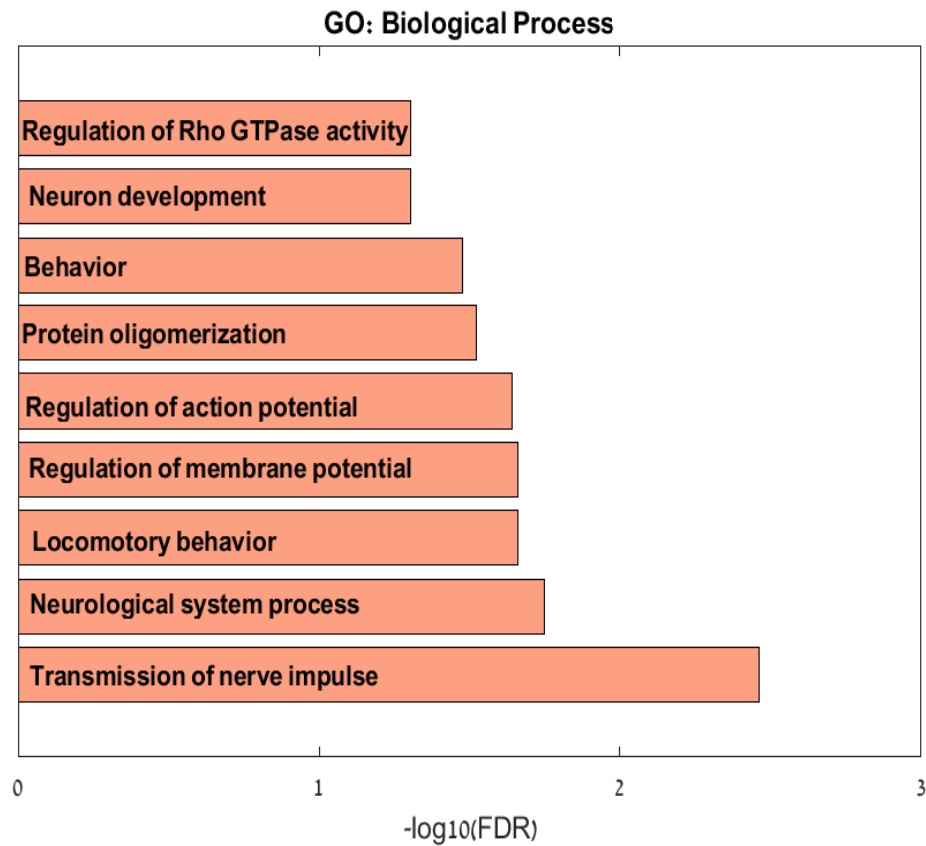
GO: Biological Process

Regulation of Rho GTPase activity

Neuron development

Behavior

Protein oligomerization

Regulation of action potential

Regulation of membrane potential

Locomotory behavior

Neurological system process

Transmission of nerve impulse

0
1
2
3

$-\log_{10}(\text{FDR})$